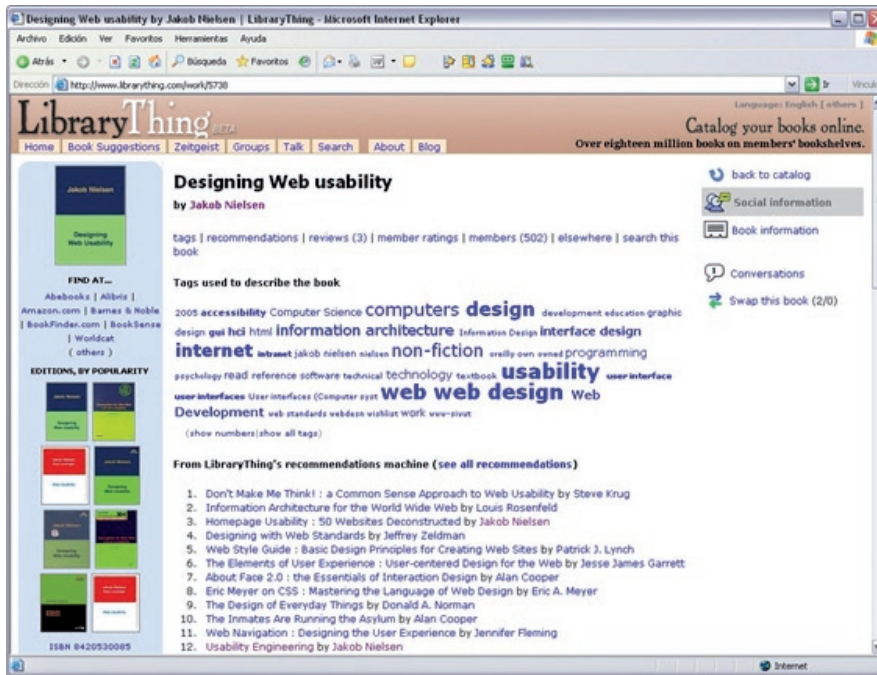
Designing Web usability by Jakob Nielsen | LibraryThing - Microsoft Internet Explorer

Archivo Edición Ver Favoritos Herramientas Ayuda

Atrás Búsqueda Favoritos

Dirección http://www.librarything.com/work/5738

Ir Vínculos

LibraryThing BETA

Language: English [ others ]

Catalog your books online.

Over eighteen million books on members' bookshelves.

Home | Book Suggestions | Zeitgeist | Groups | Talk | Search | About | Blog

Jakob Nielsen

Designing Web Usability

FIND AT...

Abebooks | Alibris | Amazon.com | Barnes & Noble | BookFinder.com | BookSense | Worldcat (others)

EDITIONS, BY POPULARITY

ISBN 0420530005

Designing Web usability

by Jakob Nielsen

tags | recommendations | reviews (3) | member ratings | members (502) | elsewhere | search this book

Tags used to describe the book

2005 accessibility Computer Science computers design development education graphic design gui hci html information architecture Information Design interface design internet intranet jakob nielsen nielsen non-fiction oreilly own owned programming psychology read reference software technical technology textbook usability user interface user-interfaces User interfaces (Computer syst web web design Web Development web standards webdesn wishlist work www-pivot

(show numbers|show all tags)

From LibraryThing's recommendations machine (see all recommendations)

1. Don't Make Me Think! : a Common Sense Approach to Web Usability by Steve Krug
2. Information Architecture for the World Wide Web by Louis Rosenfeld
3. Homepage Usability : 50 Websites Deconstructed by Jakob Nielsen
4. Designing with Web Standards by Jeffrey Zeldman
5. Web Style Guide : Basic Design Principles for Creating Web Sites by Patrick J. Lynch
6. The Elements of User Experience : User-centered Design for the Web by Jesse James Garrett
7. About Face 2.0 : the Essentials of Interaction Design by Alan Cooper
8. Eric Meyer on CSS : Mastering the Language of Web Design by Eric A. Meyer
9. The Design of Everyday Things by Donald A. Norman
10. The Inmates Are Running the Asylum by Alan Cooper
11. Web Navigation : Designing the User Experience by Jennifer Fleming
12. Usability Engineering by Jakob Nielsen

back to catalog

Social information

Book information

Conversations

Swap this book (2/0)

Internet